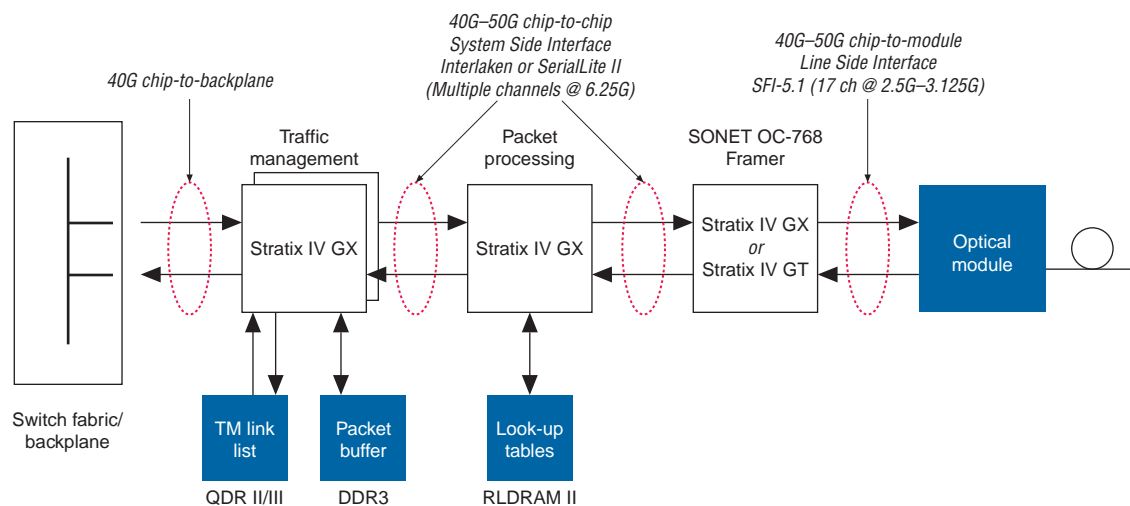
40G–50G chip-to-chip
System Side Interface
Interlaken or SerialLite II
(Multiple channels @ 6.25G)

40G–50G chip-to-module
Line Side Interface
SFI-5.1 (17 ch @ 2.5G–3.125G)

40G chip-to-backplane

Traffic management

Packet processing

SONET OC-768 Framer

Stratix IV GX

Stratix IV GX

Stratix IV GX
or
Stratix IV GT

Optical module

Switch fabric/ backplane

TM link list

QDR II/III

Packet buffer

DDR3

Look-up tables

RLDRAM II